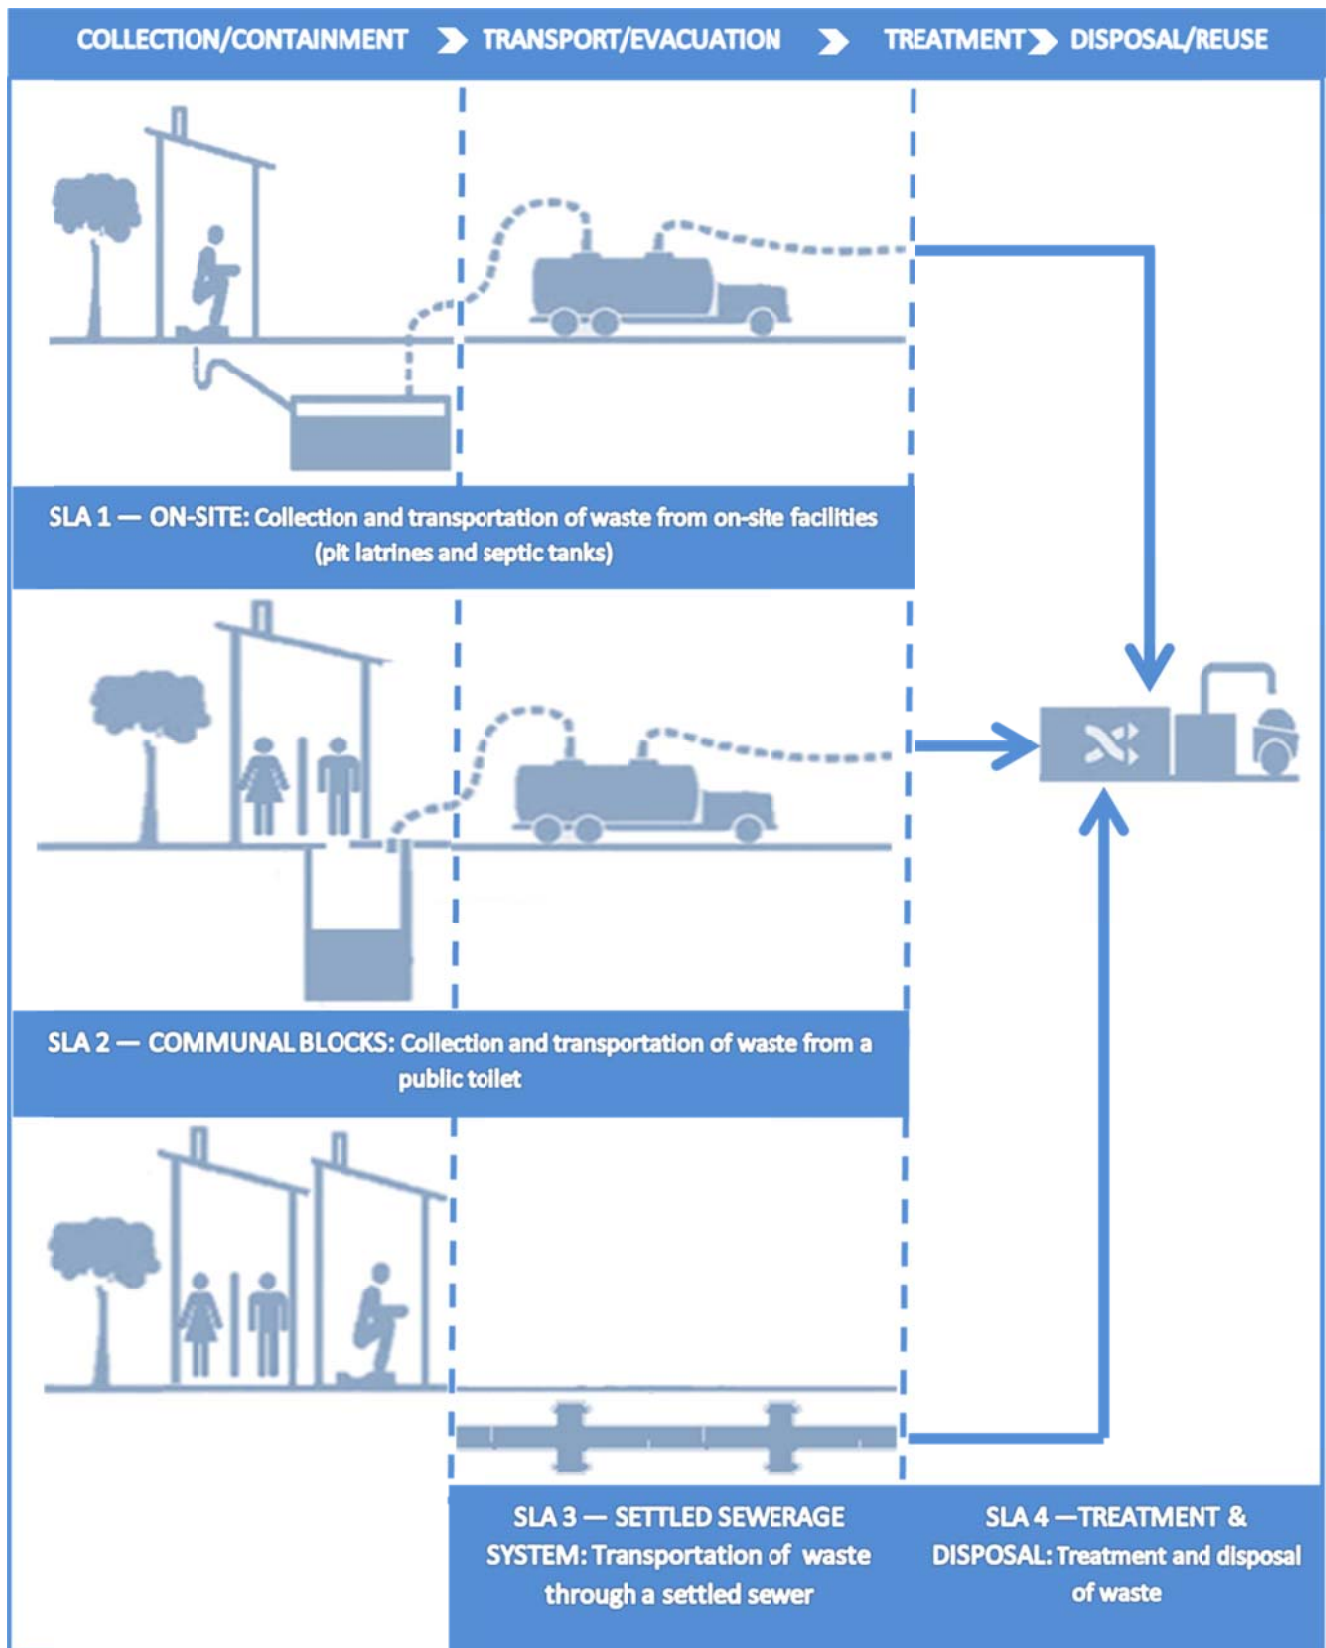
COLLECTION/CONTAINMENT TRANSPORT/EVACUATION TREATMENT DISPOSAL/REUSE

SLA 1 — ON-SITE: Collection and transportation of waste from on-site facilities (pit latrines and septic tanks)

SLA 2 — COMMUNAL BLOCKS: Collection and transportation of waste from a public toilet

SLA 3 — SETTLED SEWERAGE SYSTEM: Transportation of waste through a settled sewer

SLA 4 —TREATMENT & DISPOSAL: Treatment and disposal of waste